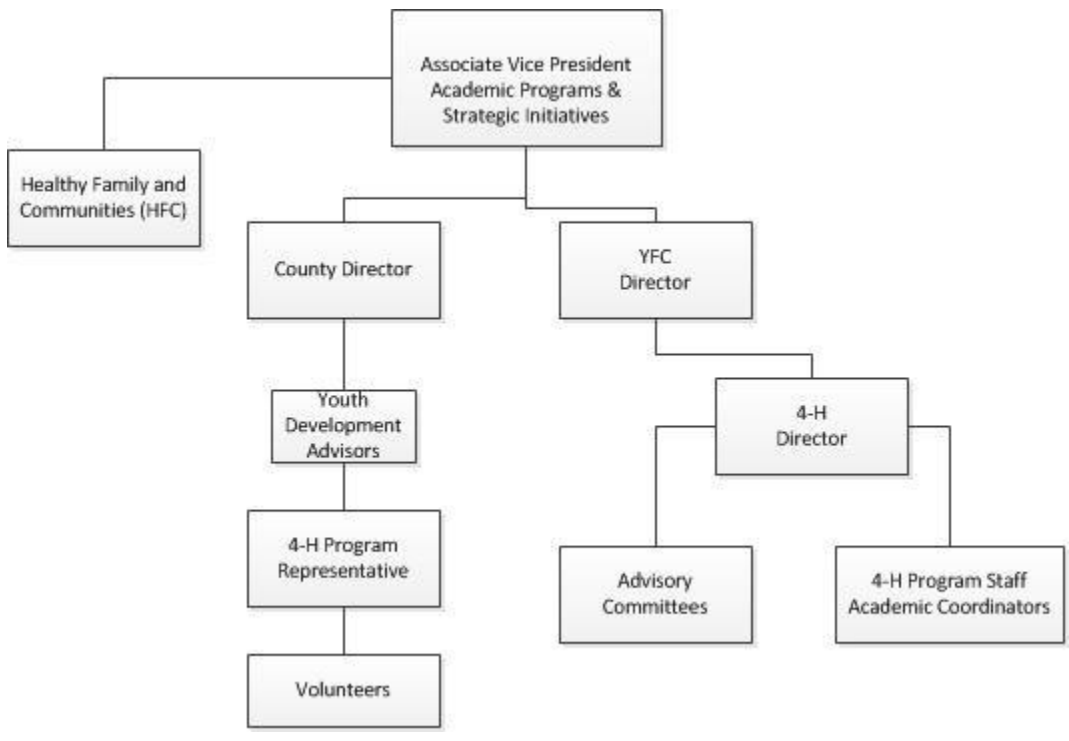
Associate Vice President Academic Programs & Strategic Initiatives

Healthy Family and Communities (HFC)

County Director

YFC Director

Youth Development Advisors

4-H Director

4-H Program Representative

Advisory Committees

4-H Program Staff Academic Coordinators

Volunteers